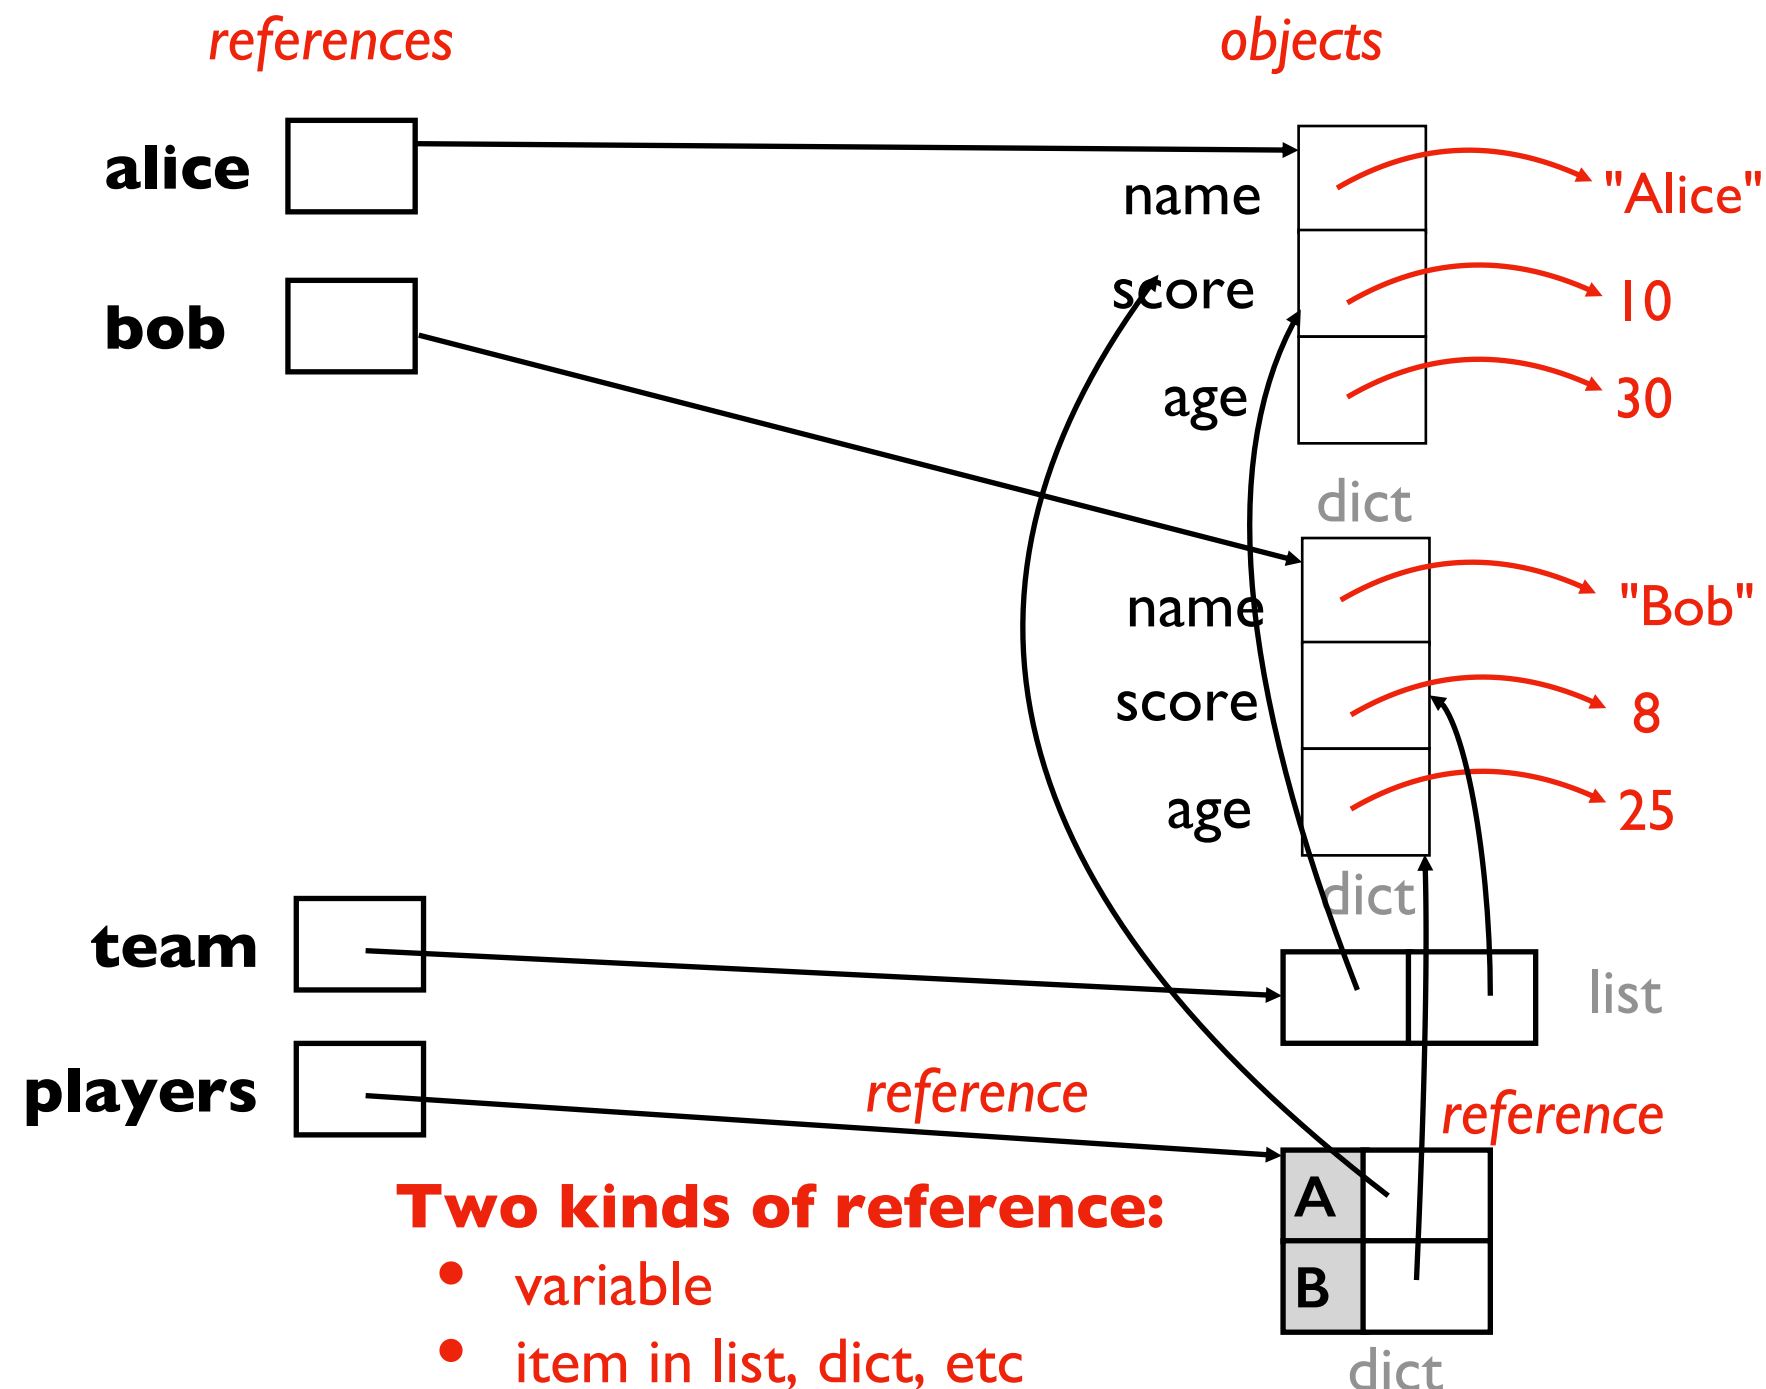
references

objects

alice

bob

name

score

age

"Alice"

10

30

dict

name

score

age

"Bob"

8

25

dict

team

list

players

reference

reference

Two kinds of reference:

- variable
- item in list, dict, etc

A

B

dict